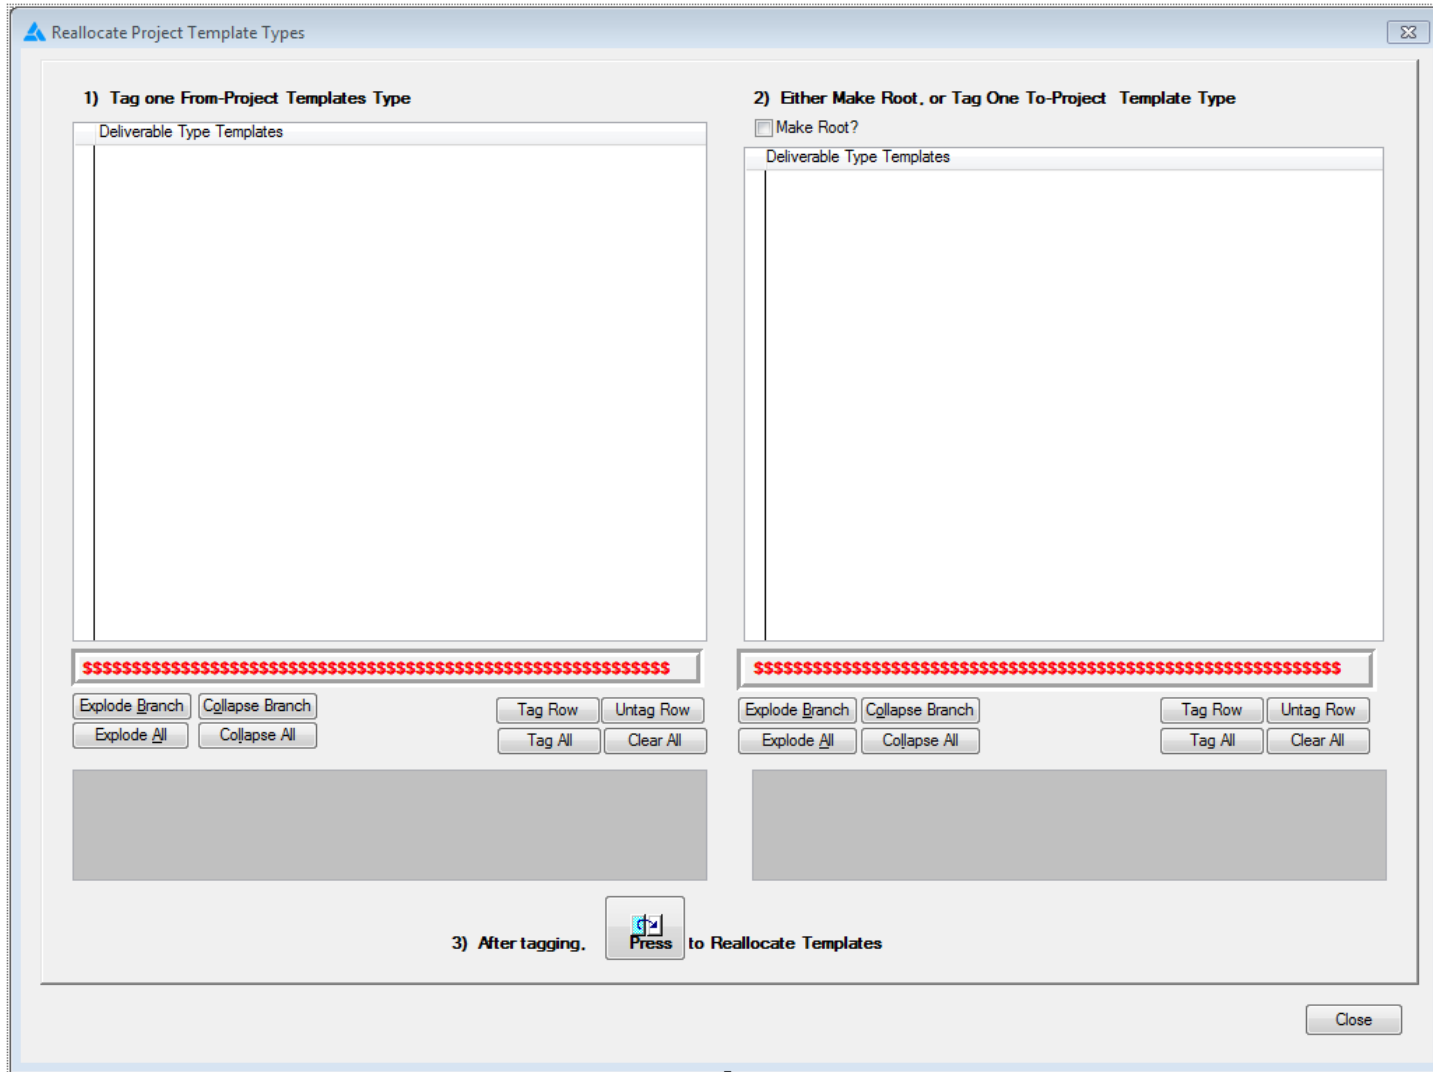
Reallocate Project Template Types

1) Tag one From-Project Templates Type

Deliverable Type Templates

$$$$$$$$$$$$$$$$$$$$$$$$$$$$$$$$$$$$$$$$$$$$$$$$$$$$$$$$$$$$$$$$

Explode Branch | Collapse Branch | Tag Row | Untag Row
Explode All | Collapse All | Tag All | Clear All

2) Either Make Root, or Tag One To-Project Template Type

Make Root?

Deliverable Type Templates

$$$$$$$$$$$$$$$$$$$$$$$$$$$$$$$$$$$$$$$$$$$$$$$$$$$$$$$$$$$$$$$$

Explode Branch | Collapse Branch | Tag Row | Untag Row
Explode All | Collapse All | Tag All | Clear All

3) After tagging, Press to Reallocate Templates

Close